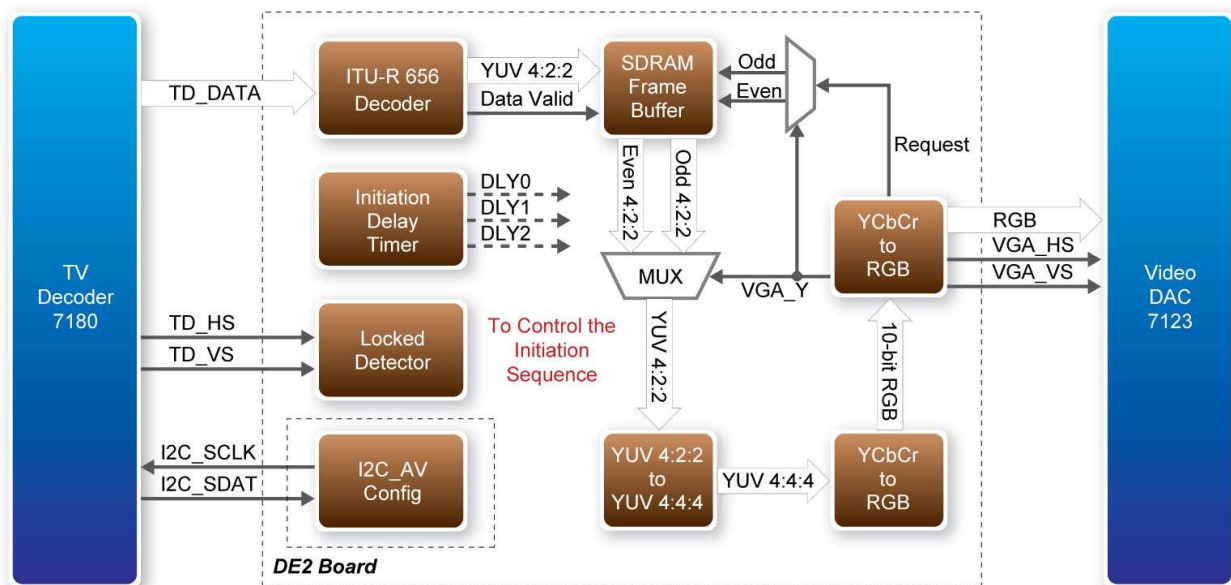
TV Decoder 7180

TD_DATA

ITU-R 656 Decoder

YUV 4:2:2

Data Valid

SDRAM Frame Buffer

Odd

Even

Request

Even 4:2:2

Odd 4:2:2

Initiation Delay Timer

DLY0

DLY1

DLY2

MUX

VGA_Y

YCbCr to RGB

RGB

VGA_HS

VGA_VS

Video DAC 7123

TD_HS

TD_VS

Locked Detector

To Control the Initiation Sequence

YUV 4:2:2

10-bit RGB

I2C_SCLK

I2C_SDAT

I2C_AV Config

YUV 4:2:2 to YUV 4:4:4

YUV 4:4:4

YCbCr to RGB

DE2 Board